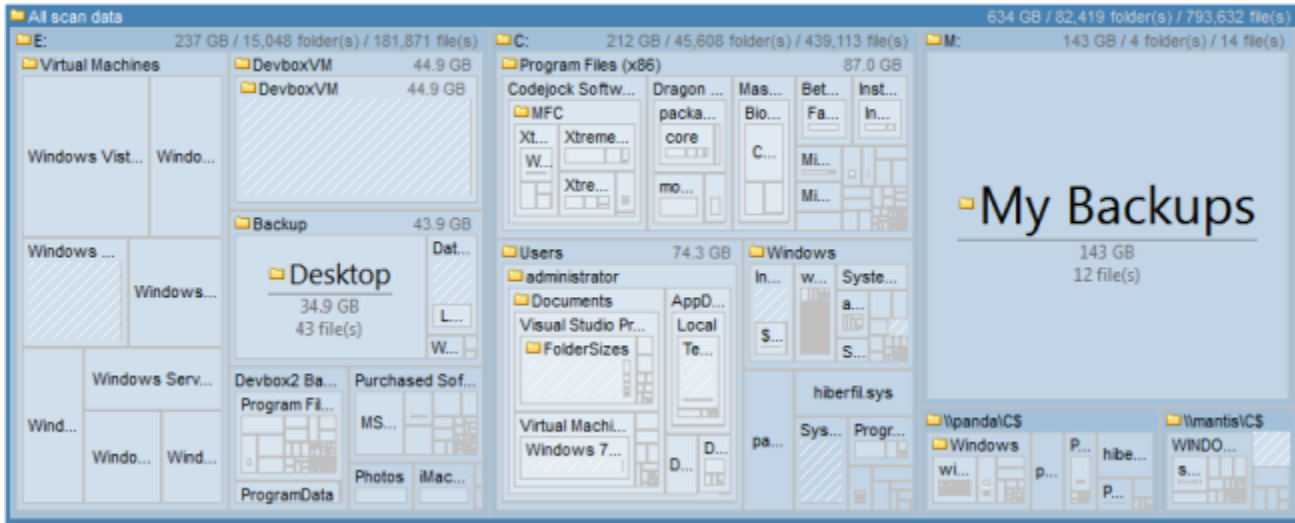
All scan data 634 GB / 82,419 folder(s) / 793,632 file(s)

E: 237 GB / 15,048 folder(s) / 181,871 file(s)

Virtual Machines

Windows Vist...

Windo...

Windows ...

Windows...

Windows Serv...

Wind...

Windo...

Wind...

DevboxVM 44.9 GB

DevboxVM 44.9 GB

Backup 43.9 GB

Desktop

34.9 GB

43 file(s)

Dat...

L...

W...

Devbox2 Ba...

Program Fil...

ProgramData

Purchased Sof...

MS...

Photos

iMac...

C: 212 GB / 45,608 folder(s) / 439,113 file(s)

Program Files (x86) 87.0 GB

Codejock Softw...

MFC

Xt...

Xtreme...

W...

Xtre...

Dragon ...

packa...

core

mo...

Mas...

Bio...

C...

Bet...

Fa...

Inst...

In...

Mi...

Mi...

Users 74.3 GB

administrator

Documents

Visual Studio Pr...

FolderSizes

Virtual Machi...

Windows 7...

AppD...

Local

Te...

D...

D...

Windows

In...

S...

w...

Syste...

a...

S...

pa...

hiberfil.sys

Sys...

Progr...

M: 143 GB / 4 folder(s) / 14 file(s)

My Backups

143 GB

12 file(s)

\\panda\C$

Windows

wi...

p...

P...

hibe...

P...

\\mantis\C$

WINDO...

s...